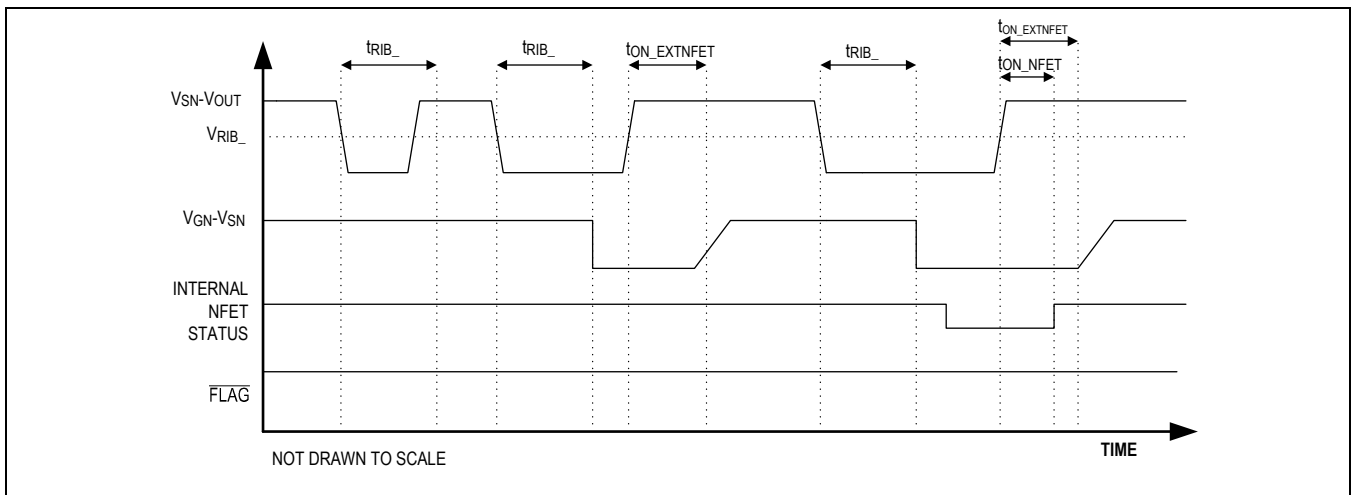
$t_{RIB\_}$ $t_{RIB\_}$ $t_{ON\_EXTNFET}$ $t_{RIB\_}$ $t_{ON\_EXTNFET}$ $t_{ON\_NFET}$

$V_{SN}$-$V_{OUT}$

$V_{RIB\_}$

$V_{GN}$-$V_{SN}$

INTERNAL NFET STATUS

$\overline{FLAG}$

TIME

NOT DRAWN TO SCALE